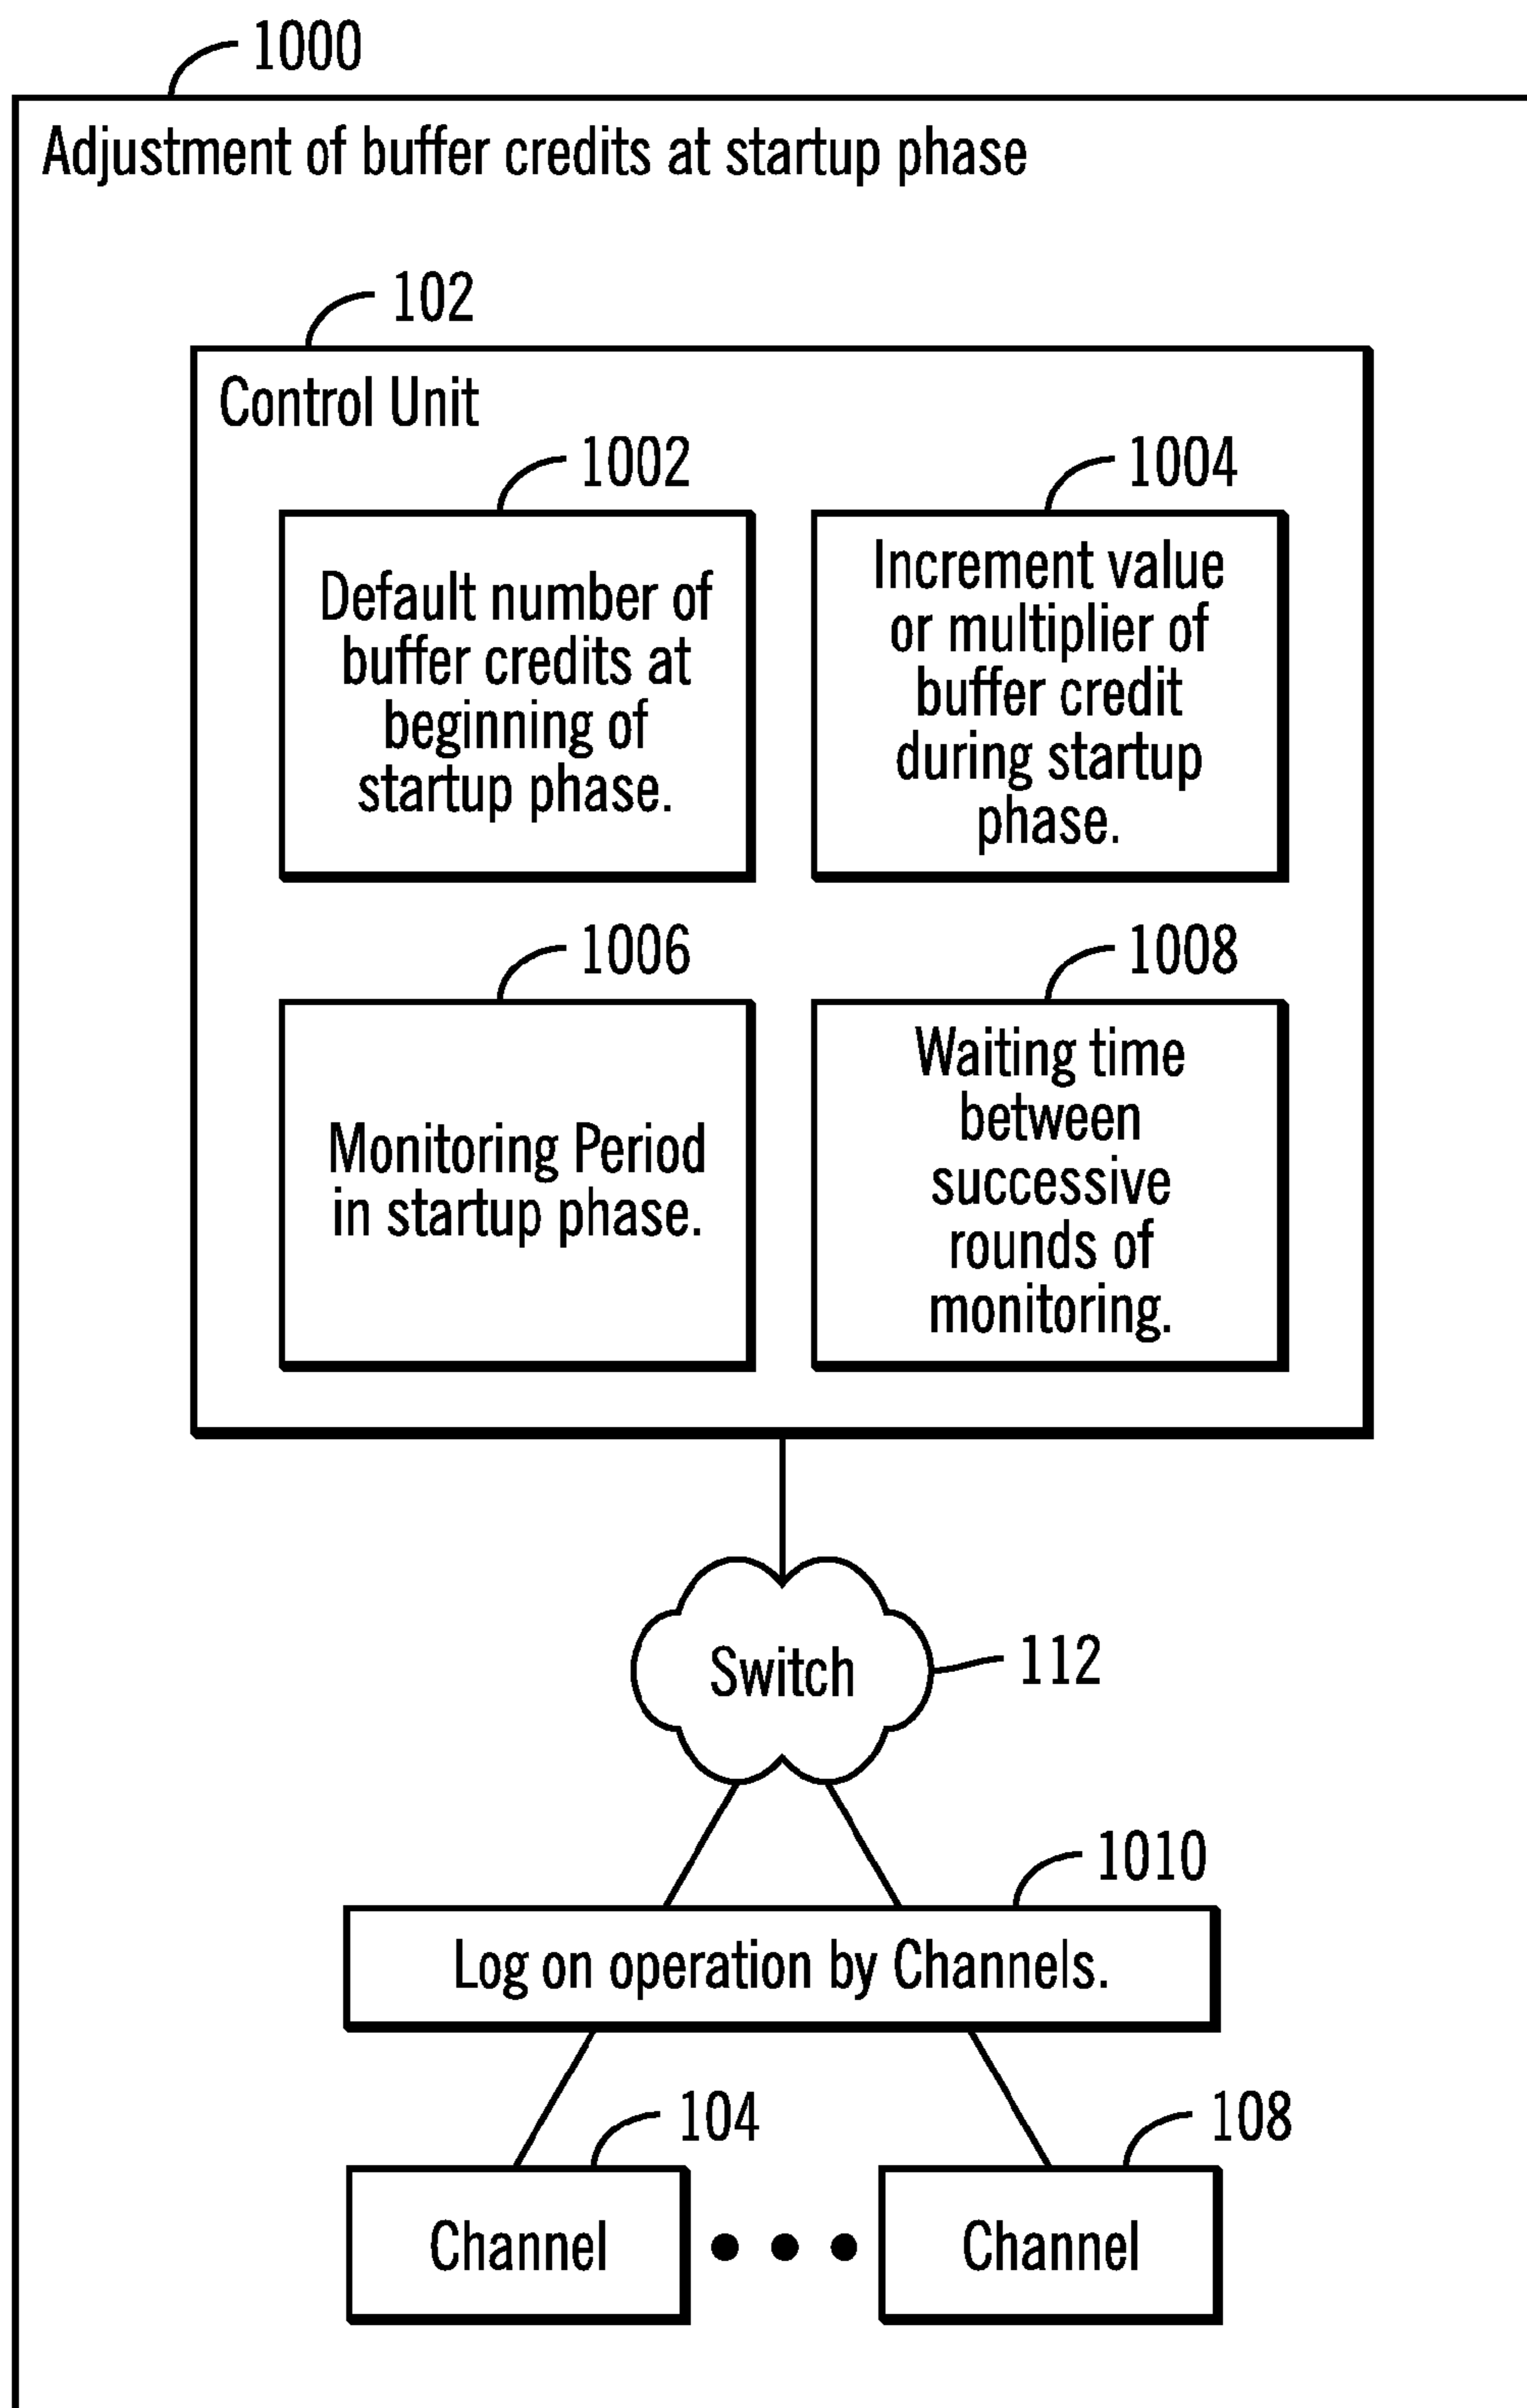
1000

Adjustment of buffer credits at startup phase

102

Control Unit

1002

Default number of buffer credits at beginning of startup phase.

1004

Increment value or multiplier of buffer credit during startup phase.

1006

Monitoring Period in startup phase.

1008

Waiting time between successive rounds of monitoring.

Switch

112

1010

Log on operation by Channels.

104

108

Channel

Channel